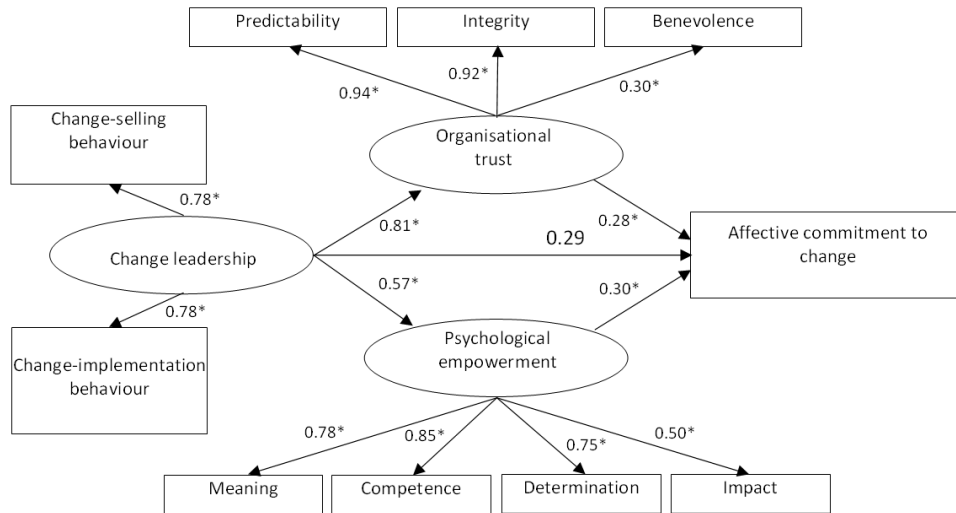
Predictability

Integrity

Benevolence

0.94*

0.92*

0.30*

Change-selling behaviour

Organisational trust

0.78*

0.81*

0.28*

0.29

Change leadership

Affective commitment to change

0.57*

0.30*

0.78*

Change-implementation behaviour

Psychological empowerment

0.78*

0.85*

0.75*

0.50*

Meaning

Competence

Determination

Impact